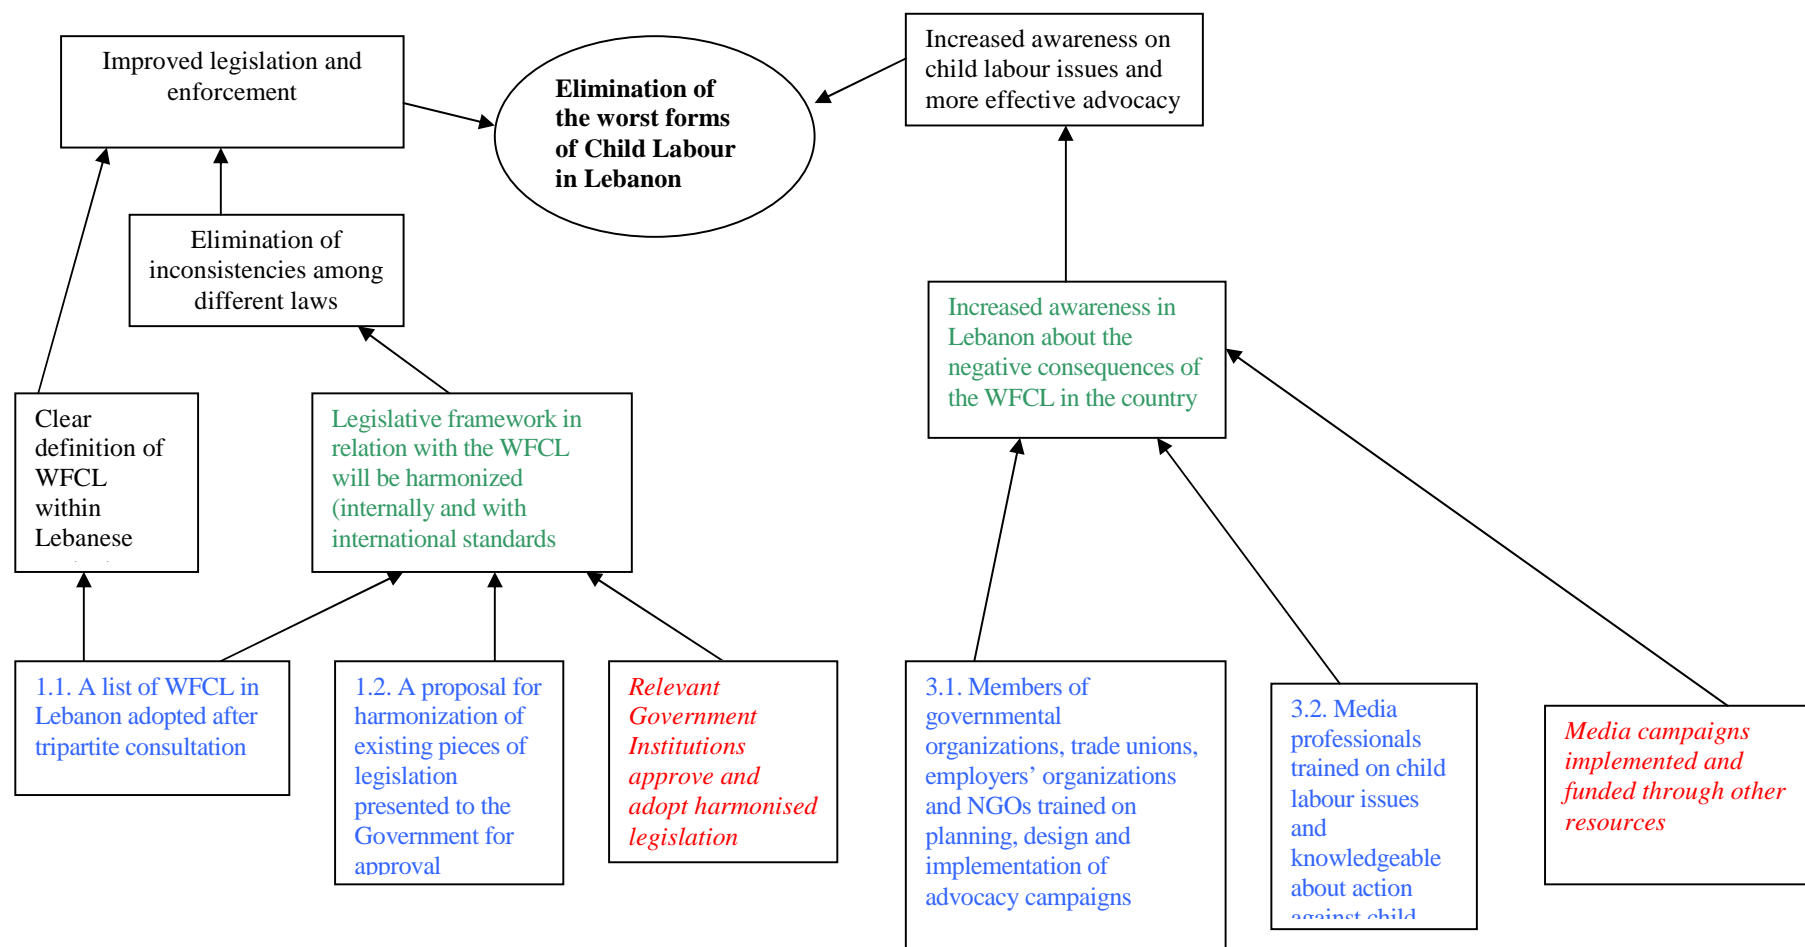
Improved legislation and enforcement

Elimination of the worst forms of Child Labour in Lebanon

Increased awareness on child labour issues and more effective advocacy

Elimination of inconsistencies among different laws

Increased awareness in Lebanon about the negative consequences of the WFCL in the country

Clear definition of WFCL within Lebanese

Legislative framework in relation with the WFCL will be harmonized (internally and with international standards

1.1. A list of WFCL in Lebanon adopted after tripartite consultation

1.2. A proposal for harmonization of existing pieces of legislation presented to the Government for approval

Relevant Government Institutions approve and adopt harmonised legislation

3.1. Members of governmental organizations, trade unions, employers' organizations and NGOs trained on planning, design and implementation of advocacy campaigns

3.2. Media professionals trained on child labour issues and knowledgeable about action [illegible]

Media campaigns implemented and funded through other resources